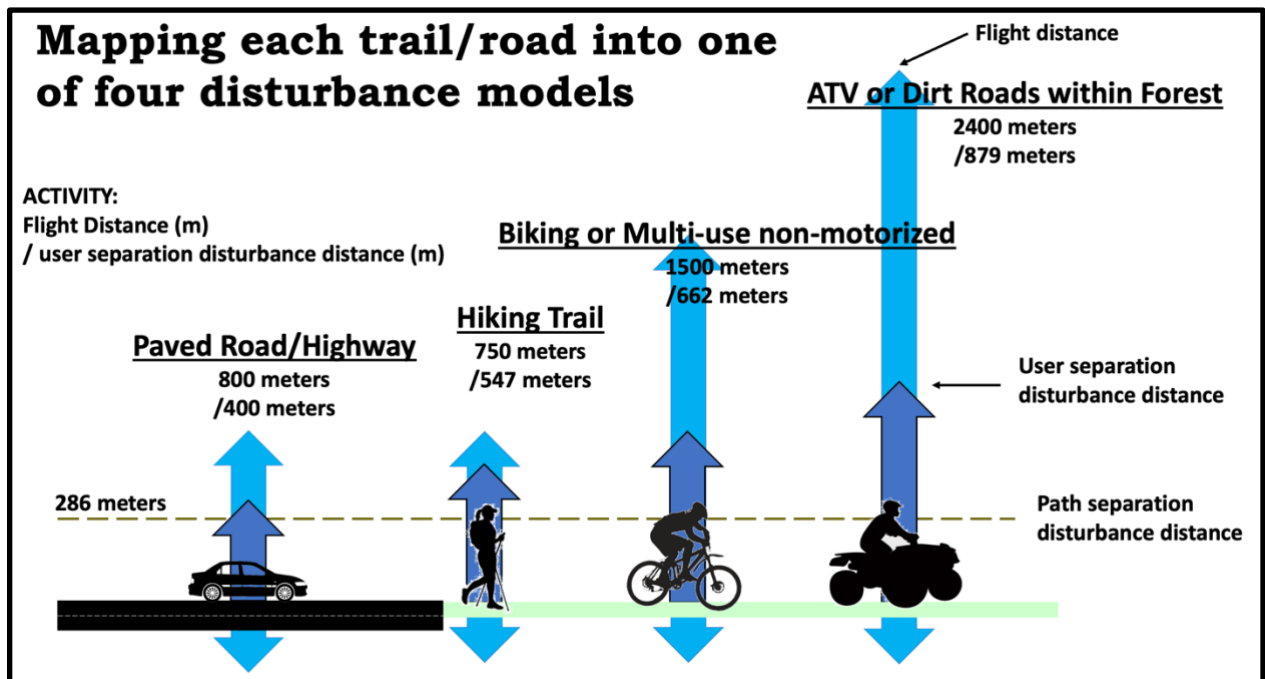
Mapping each trail/road into one of four disturbance models

Flight distance

ATV or Dirt Roads within Forest
2400 meters
/879 meters

ACTIVITY:
Flight Distance (m)
/ user separation disturbance distance (m)

Biking or Multi-use non-motorized
1500 meters
/662 meters

Hiking Trail
750 meters
/547 meters

Paved Road/Highway
800 meters
/400 meters

User separation disturbance distance

286 meters

Path separation disturbance distance